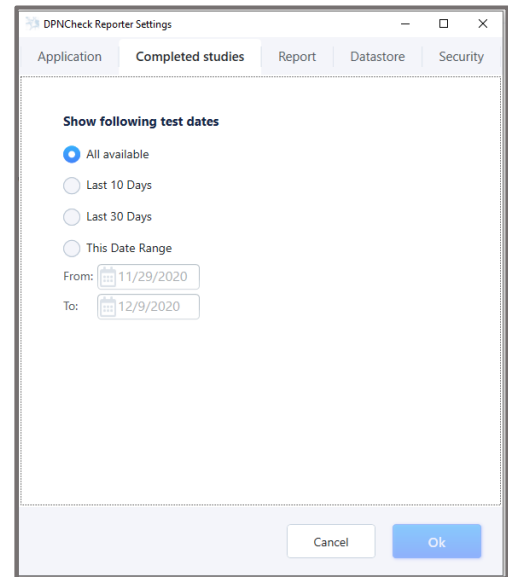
DPNCheck Reporter Settings

Application
Completed studies
Report
Datastore
Security

Show following test dates

All available

Last 10 Days

Last 30 Days

This Date Range

From: 11/29/2020

To: 12/9/2020

Cancel
Ok